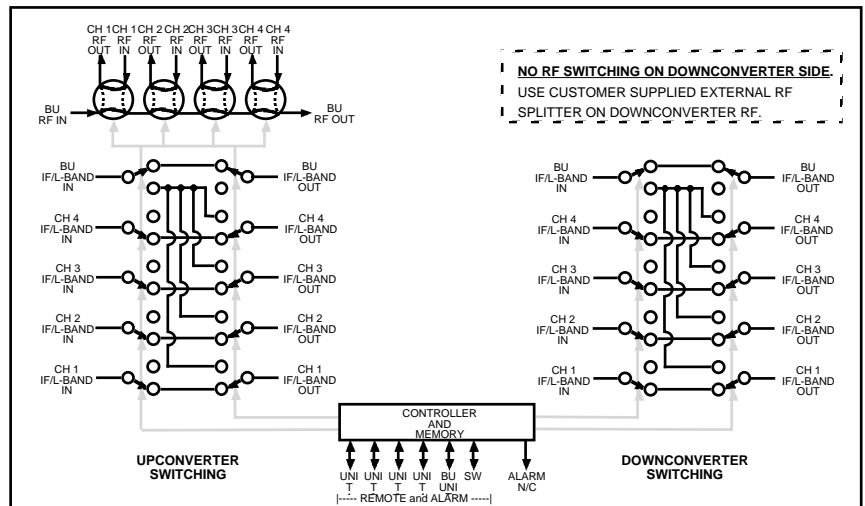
CH 1 RF OUT
CH 1 RF IN
CH 2 RF OUT
CH 2 RF IN
CH 3 RF OUT
CH 3 RF IN
CH 4 RF OUT
CH 4 RF IN

NO RF SWITCHING ON DOWNCONVERTER SIDE. USE CUSTOMER SUPPLIED EXTERNAL RF SPLITTER ON DOWNCONVERTER RF.

BU RF IN
BU RF OUT

BU IF/L-BAND IN
BU IF/L-BAND OUT
CH 4 IF/L-BAND IN
CH 4 IF/L-BAND OUT
CH 3 IF/L-BAND IN
CH 3 IF/L-BAND OUT
CH 2 IF/L-BAND IN
CH 2 IF/L-BAND OUT
CH 1 IF/L-BAND IN
CH 1 IF/L-BAND OUT

BU IF/L-BAND IN
BU IF/L-BAND OUT
CH 4 IF/L-BAND IN
CH 4 IF/L-BAND OUT
CH 3 IF/L-BAND IN
CH 3 IF/L-BAND OUT
CH 2 IF/L-BAND IN
CH 2 IF/L-BAND OUT
CH 1 IF/L-BAND IN
CH 1 IF/L-BAND OUT

CONTROLLER AND MEMORY

UPCONVERTER SWITCHING

UNI T
UNI T
UNI T
UNI T
BU UNI T
SW
ALARM N/C
|----- REMOTE and ALARM -----|

DOWNCONVERTER SWITCHING